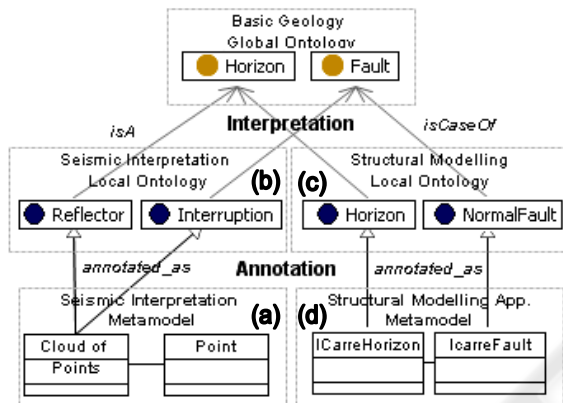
Basic Geology
Global Ontology

Horizon

Fault

isA

Interpretation

isCaseOf

Seismic Interpretation
Local Ontology

(b)

(c)

Structural Modelling
Local Ontology

Reflector

Interruption

Horizon

NormalFault

annotated_as

Annotation

annotated_as

Seismic Interpretation
Metamodel

(a)

(d)

Structural Modelling App.
Metamodel

Cloud of Points

Point

ICarreHorizon

IcarreFault